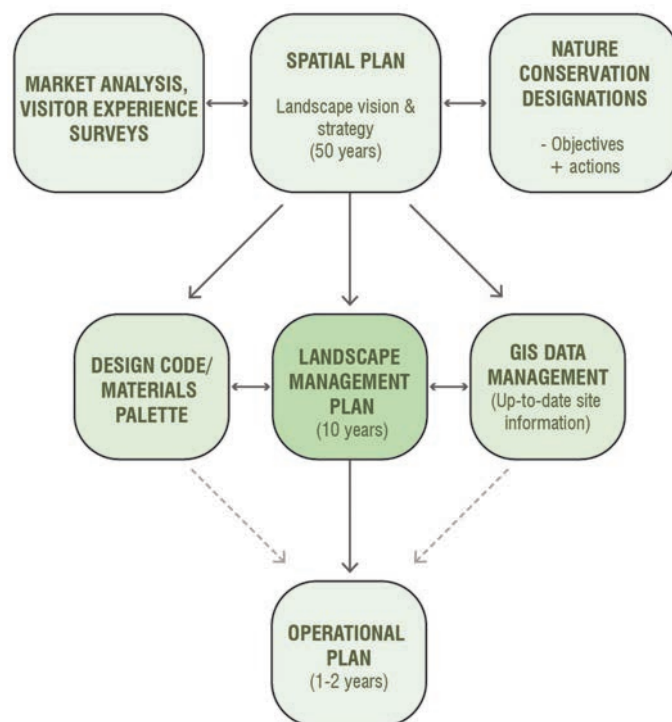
MARKET ANALYSIS, VISITOR EXPERIENCE SURVEYS

SPATIAL PLAN

Landscape vision & strategy (50 years)

NATURE CONSERVATION DESIGNATIONS

- Objectives + actions

DESIGN CODE/ MATERIALS PALETTE

LANDSCAPE MANAGEMENT PLAN (10 years)

GIS DATA MANAGEMENT (Up-to-date site information)

OPERATIONAL PLAN (1-2 years)